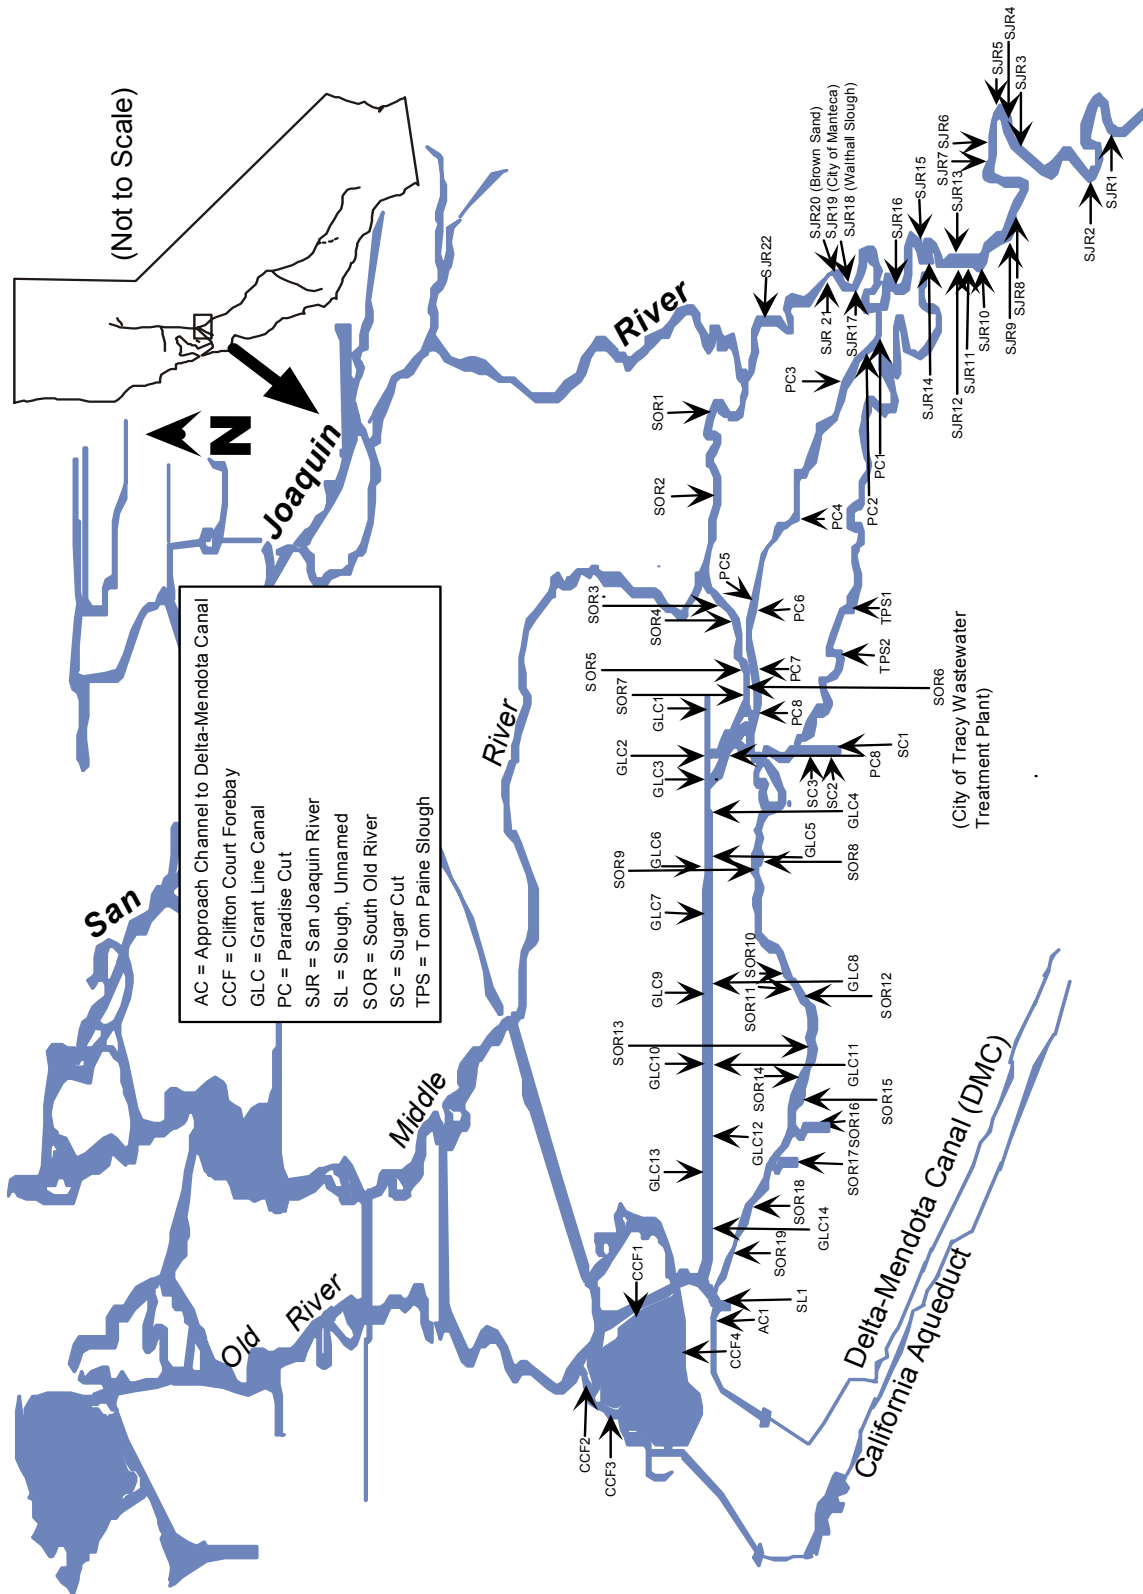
(Not to Scale)

N

AC = Approach Channel to Delta-Mendota Canal
CCF = Clifton Court Forebay
GLC = Grant Line Canal
PC = Paradise Cut
SJR = San Joaquin River
SL = Slough, Unnamed
SOR = South Old River
SC = Sugar Cut
TPS = Tom Paine Slough

San Joaquin River

Middle River

Old River

Delta-Mendota Canal (DMC)

California Aqueduct

(City of Tracy Wastewater Treatment Plant)

SJR20 (Brown Sand)
SJR19 (City of Manteca)
SJR18 (Walthall Slough)

SJR1 SJR2 SJR3 SJR4 SJR5 SJR6 SJR7 SJR8 SJR9 SJR10 SJR11 SJR12 SJR13 SJR14 SJR15 SJR16 SJR17 SJR 21 SJR22

PC1 PC2 PC3 PC4 PC5 PC6 PC7 PC8 PC8

TPS1 TPS2

SOR1 SOR2 SOR3 SOR4 SOR5 SOR6 SOR7 SOR8 SOR9 SOR10 SOR11 SOR12 SOR13 SOR14 SOR15 SOR16 SOR17 SOR18 SOR19

GLC1 GLC2 GLC3 GLC4 GLC5 GLC6 GLC7 GLC8 GLC9 GLC10 GLC11 GLC12 GLC13 GLC14

SC1 SC2 SC3

SL1 AC1

CCF1 CCF2 CCF3 CCF4